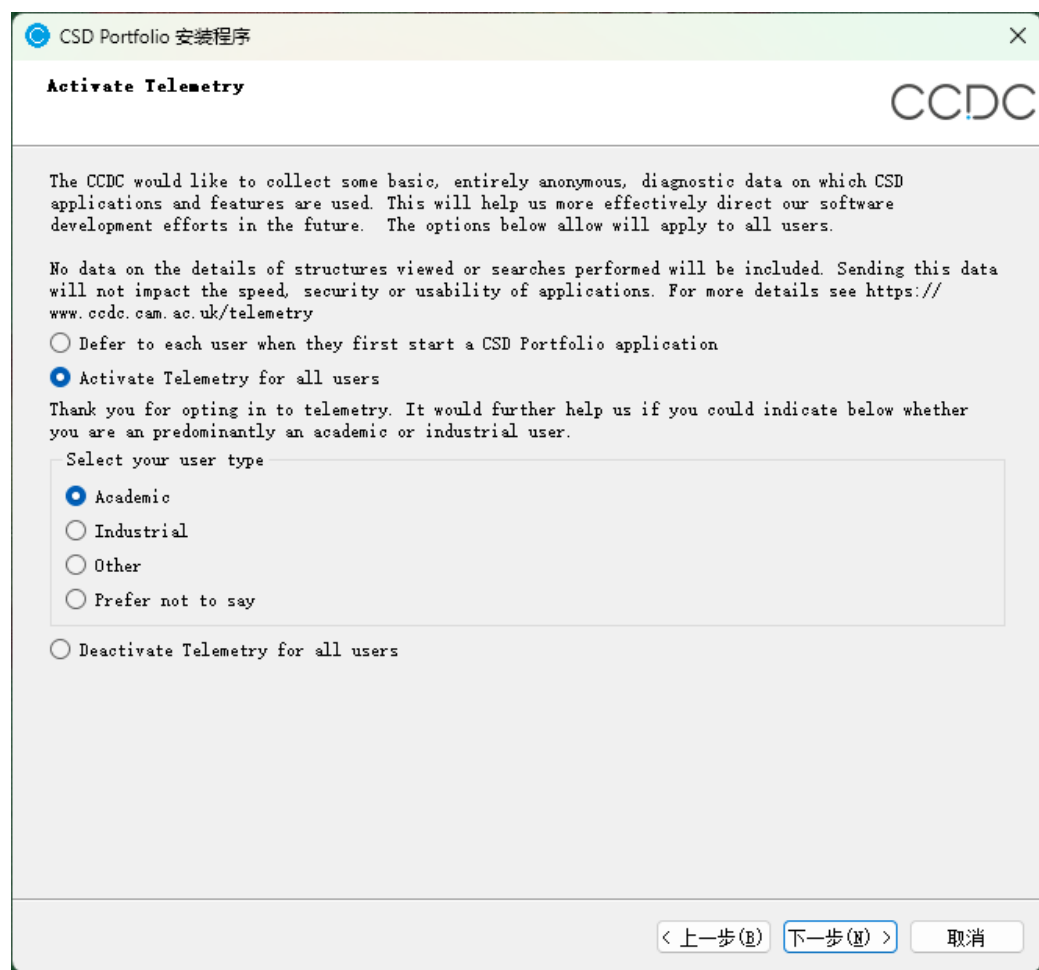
CSD Portfolio 安装程序

Activate Telemetry

CCDC

The CCDC would like to collect some basic, entirely anonymous, diagnostic data on which CSD applications and features are used. This will help us more effectively direct our software development efforts in the future. The options below allow will apply to all users.

No data on the details of structures viewed or searches performed will be included. Sending this data will not impact the speed, security or usability of applications. For more details see https://www.ccdc.cam.ac.uk/telemetry

Defer to each user when they first start a CSD Portfolio application

Activate Telemetry for all users

Thank you for opting in to telemetry. It would further help us if you could indicate below whether you are an predominantly an academic or industrial user.

Select your user type

Academic

Industrial

Other

Prefer not to say

Deactivate Telemetry for all users

< 上一步(B)

下一步(N) >

取消